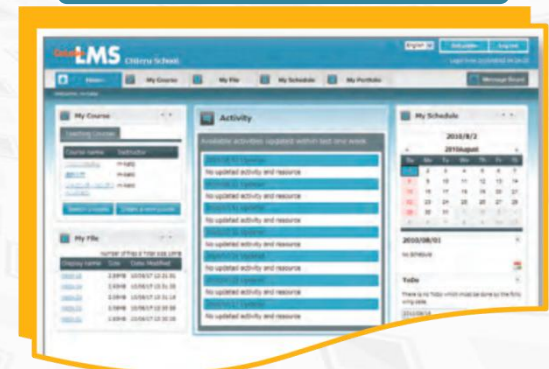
LMS Chiburu School

English | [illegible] | Logout

Home | My Course | My File | My Schedule | My Portfolio | Message Board

My Course

Teaching Courses

| Course name | Instructor |
|---|---|
| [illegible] | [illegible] |
| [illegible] | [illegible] |
| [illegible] | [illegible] |

Switch Courses | Create a new course

My File

| Display name | Size | Date Modified |
|---|---|---|
| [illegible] | 2.09MB | 10/08/17 13:21:01 |
| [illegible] | 2.09MB | 10/08/17 13:21:30 |
| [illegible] | 2.09MB | 10/08/17 13:11:10 |
| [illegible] | 2.09MB | 10/08/17 12:30:08 |
| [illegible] | 2.09MB | 10/08/17 12:30:08 |

Activity

Available activities updated within last one week

No updated activity and resource

No updated activity and resource

No updated activity and resource

No updated activity and resource

No updated activity and resource

No updated activity and resource

No updated activity and resource

No updated activity and resource

My Schedule

2010/8/2

2010August

| Su | Mo | Tu | We | Th | Fr | Sa |
|---|---|---|---|---|---|---|
| 1 | 2 | 3 | 4 | 5 | 6 | 7 |
| 8 | 9 | 10 | 11 | 12 | 13 | 14 |
| 15 | 16 | 17 | 18 | 19 | 20 | 21 |
| 22 | 23 | 24 | 25 | 26 | 27 | 28 |
| 29 | 30 | 31 | 1 | 2 | 3 | 4 |

2010/08/01

No schedule

Todo

There is no Todo which must be done by the forty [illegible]